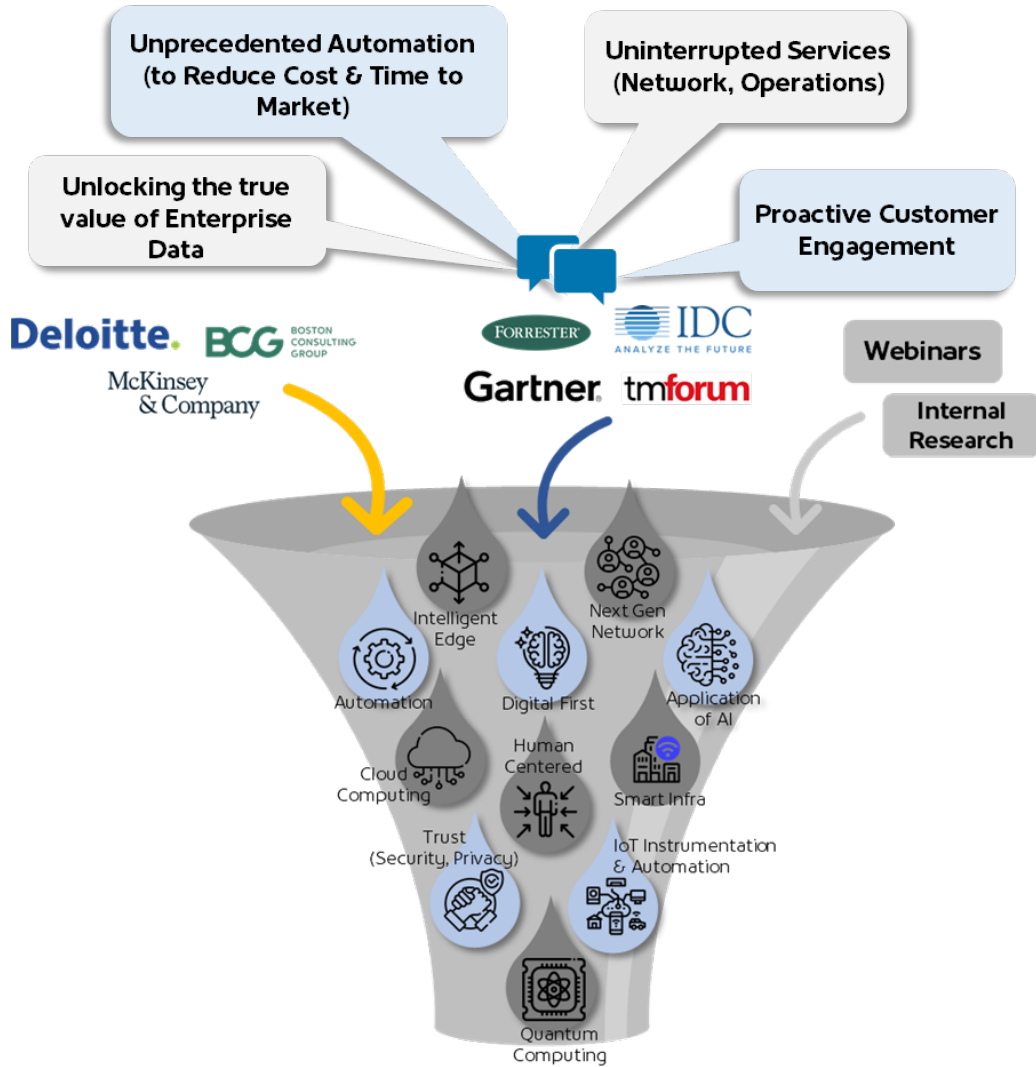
Unprecedented Automation (to Reduce Cost & Time to Market)

Uninterrupted Services (Network, Operations)

Unlocking the true value of Enterprise Data

Proactive Customer Engagement

Deloitte.

BCG BOSTON CONSULTING GROUP

McKinsey & Company

FORRESTER

IDC ANALYZE THE FUTURE

Gartner.

tmforum

Webinars

Internal Research

Intelligent Edge

Next Gen Network

Automation

Digital First

Application of AI

Cloud Computing

Human Centered

Smart Infra

Trust (Security, Privacy)

IoT Instrumentation & Automation

Quantum Computing